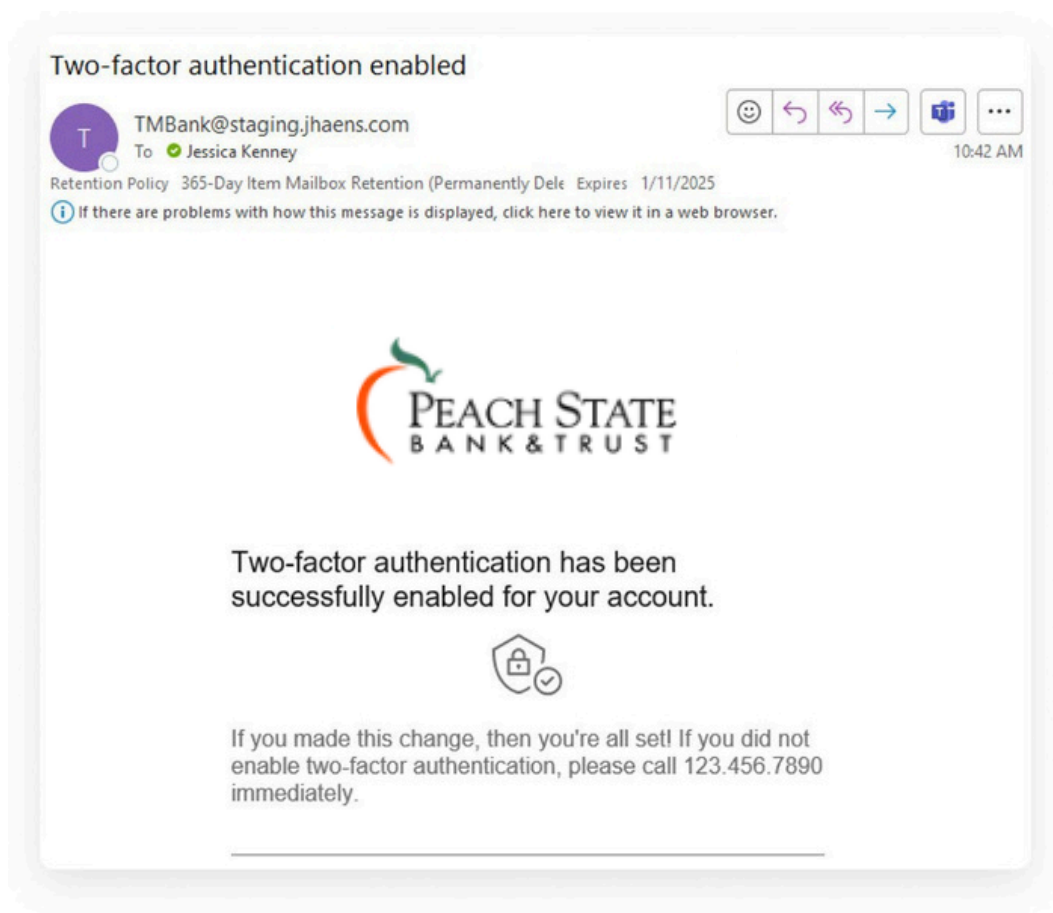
Two-factor authentication enabled

T

TMBank@staging.jhaens.com

To Jessica Kenney

10:42 AM

Retention Policy 365-Day Item Mailbox Retention (Permanently Dele Expires 1/11/2025

If there are problems with how this message is displayed, click here to view it in a web browser.

PEACH STATE
BANK&TRUST

Two-factor authentication has been successfully enabled for your account.

If you made this change, then you're all set! If you did not enable two-factor authentication, please call 123.456.7890 immediately.